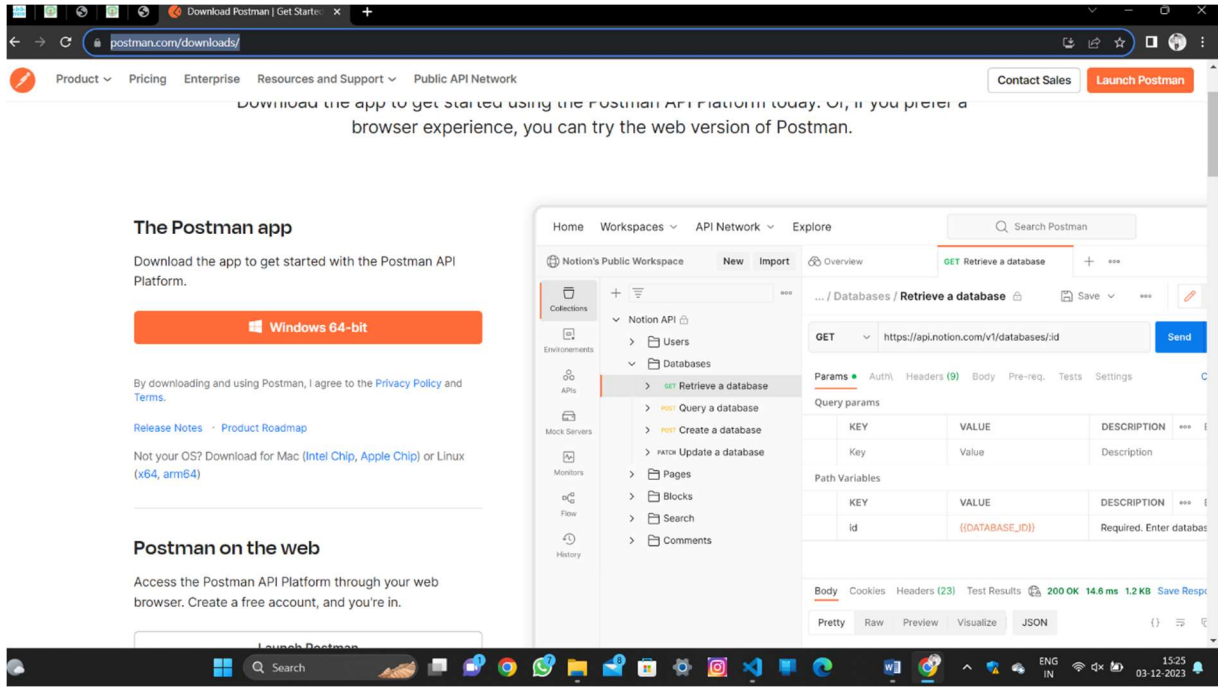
Download Postman | Get Starte

postman.com/downloads/

Product Pricing Enterprise Resources and Support Public API Network

Contact Sales Launch Postman

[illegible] browser experience, you can try the web version of Postman.

The Postman app

Download the app to get started with the Postman API Platform.

Windows 64-bit

By downloading and using Postman, I agree to the Privacy Policy and Terms.

Release Notes · Product Roadmap

Not your OS? Download for Mac (Intel Chip, Apple Chip) or Linux (x64, arm64)

Postman on the web

Access the Postman API Platform through your web browser. Create a free account, and you're in.

Launch Postman

Home Workspaces API Network Explore Search Postman

Notion's Public Workspace New Import

Overview GET Retrieve a database

Collections
Environments
APIs
Mock Servers
Monitors
Flow
History

Notion API
Users
Databases
GET Retrieve a database
POST Query a database
POST Create a database
PATCH Update a database
Pages
Blocks
Search
Comments

... / Databases / Retrieve a database Save

GET https://api.notion.com/v1/databases/:id Send

Params Auth Headers (9) Body Pre-req. Tests Settings

Query params

| KEY | VALUE | DESCRIPTION |
|---|---|---|
| Key | Value | Description |

Path Variables

| KEY | VALUE | DESCRIPTION |
|---|---|---|
| id | {{DATABASE_ID}} | Required. Enter databas |

Body Cookies Headers (23) Test Results 200 OK 14.6 ms 1.2 KB Save Respo

Pretty Raw Preview Visualize JSON

Search

ENG IN 15:25 03-12-2023